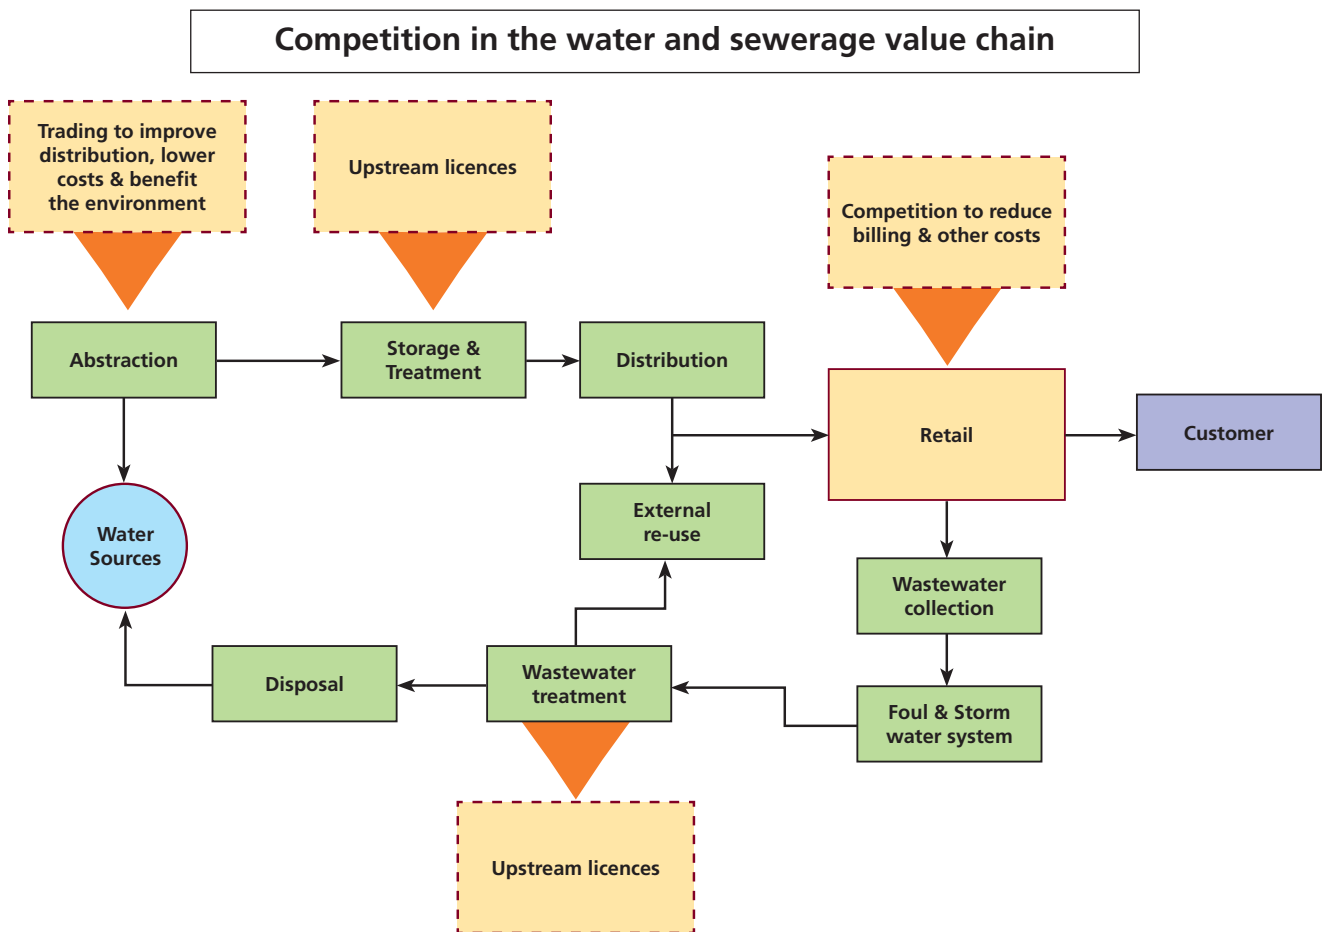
Competition in the water and sewerage value chain

Trading to improve distribution, lower costs & benefit the environment

Upstream licences

Competition to reduce billing & other costs

Abstraction

Storage & Treatment

Distribution

Retail

Customer

Water Sources

External re-use

Wastewater collection

Disposal

Wastewater treatment

Foul & Storm water system

Upstream licences